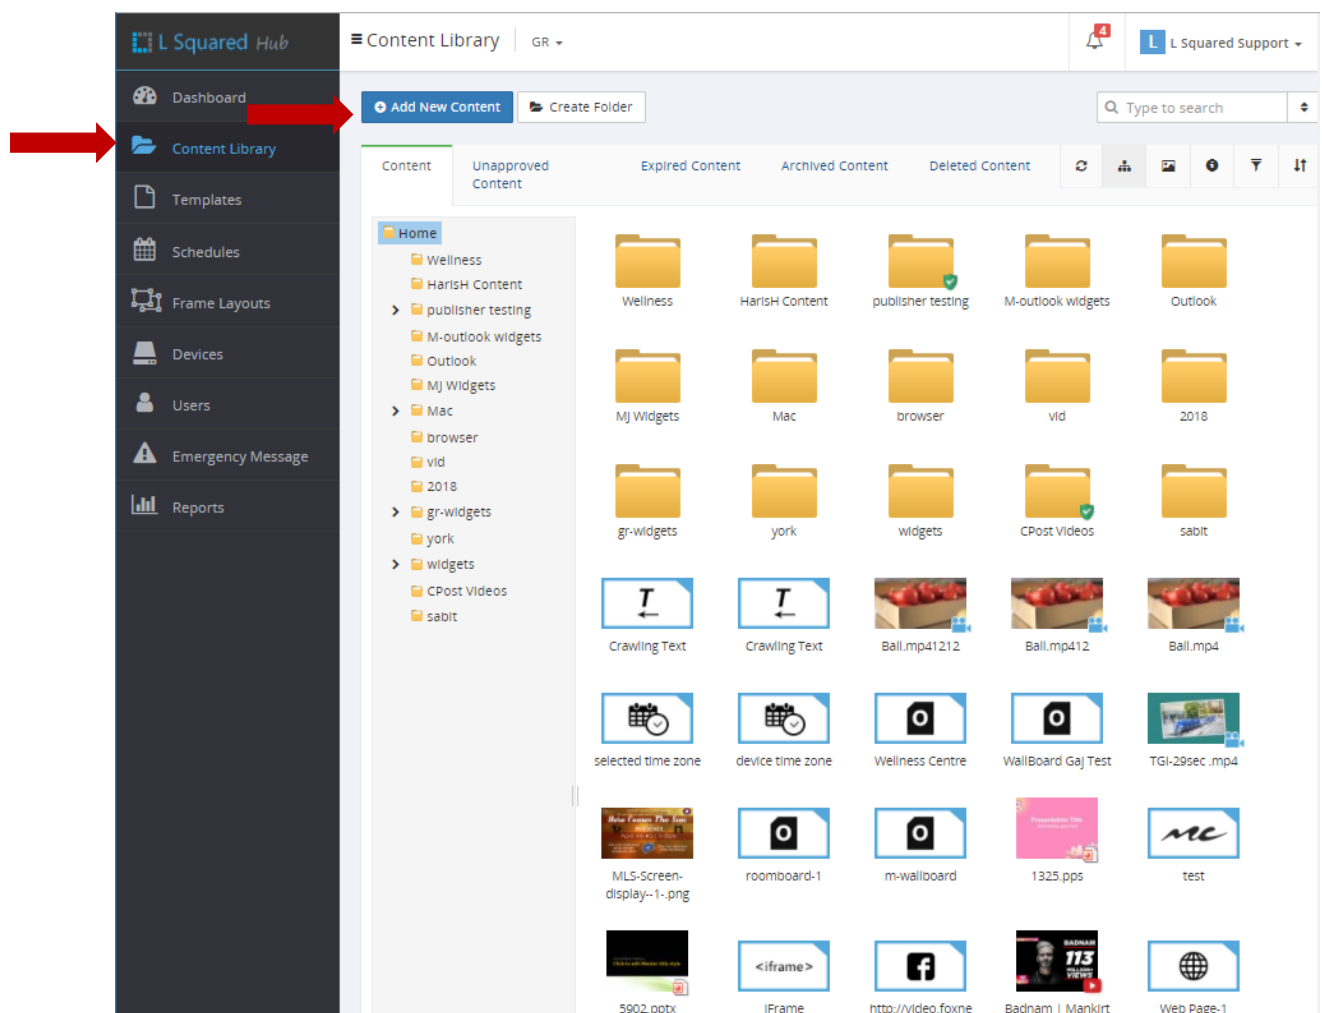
L Squared Hub

Dashboard
Content Library
Templates
Schedules
Frame Layouts
Devices
Users
Emergency Message
Reports

Content Library GR

4

L L Squared Support

Add New Content
Create Folder

Type to search

Content
Unapproved Content
Expired Content
Archived Content
Deleted Content

Home
Wellness
HarisH Content
publisher testing
M-outlook widgets
Outlook
MJ Widgets
Mac
browser
vid
2018
gr-widgets
york
widgets
CPost Videos
sabit

Wellness
HarisH Content
publisher testing
M-outlook widgets
Outlook
MJ Widgets
Mac
browser
vid
2018
gr-widgets
york
widgets
CPost Videos
sabit
Crawling Text
Crawling Text
Ball.mp41212
Ball.mp412
Ball.mp4
selected time zone
device time zone
Wellness Centre
WallBoard Gaj Test
TGI-29sec .mp4
MLS-Screen-display--1-.png
roomboard-1
m-wallboard
1325.pps
test
5902.pptx
iFrame
http://video.foxne
Badnam | Mankirt
Web Page-1